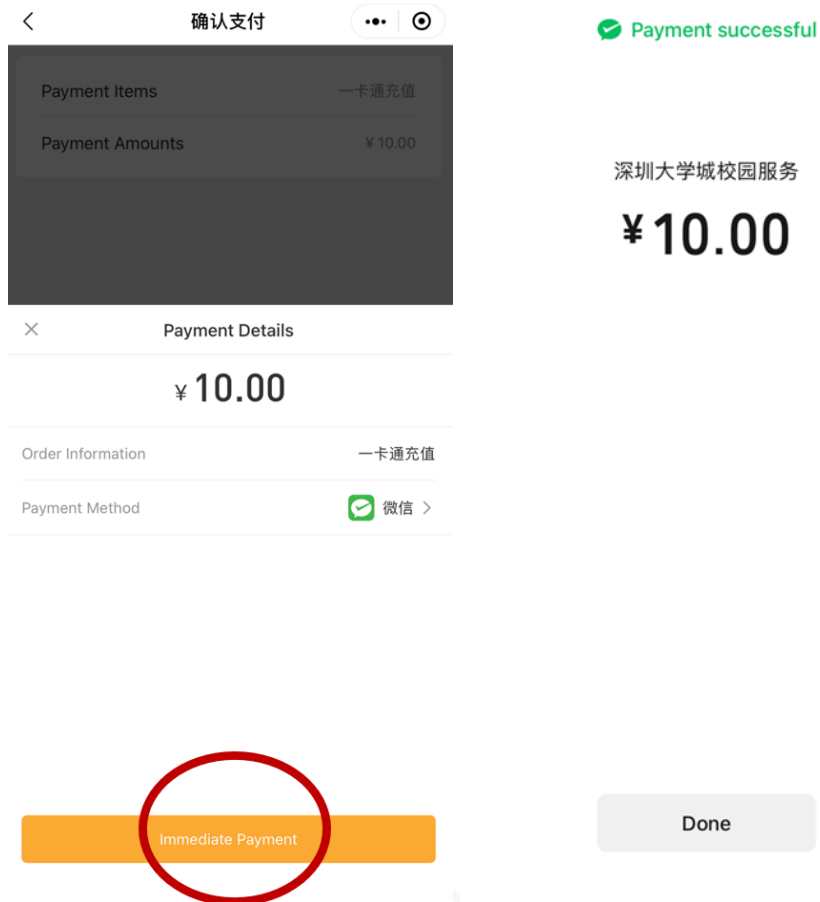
确认支付

Payment Items 一卡通充值

Payment Amounts ¥ 10.00

Payment Details

¥ 10.00

Order Information 一卡通充值

Payment Method 微信

Immediate Payment

Payment successful

深圳大学城校园服务

¥10.00

Done